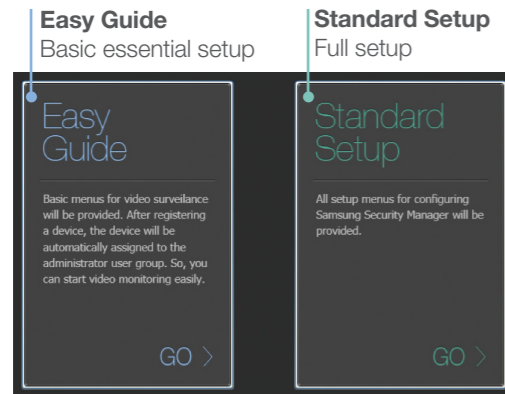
Easy Guide
Basic essential setup

Standard Setup
Full setup

Easy Guide

Basic menus for video surveilance will be provided. After registering a device, the device will be automatically assigned to the administrator user group. So, you can start video monitoring easily.

GO >

Standard Setup

All setup menus for configuring Samsung Security Manager will be provided.

GO >